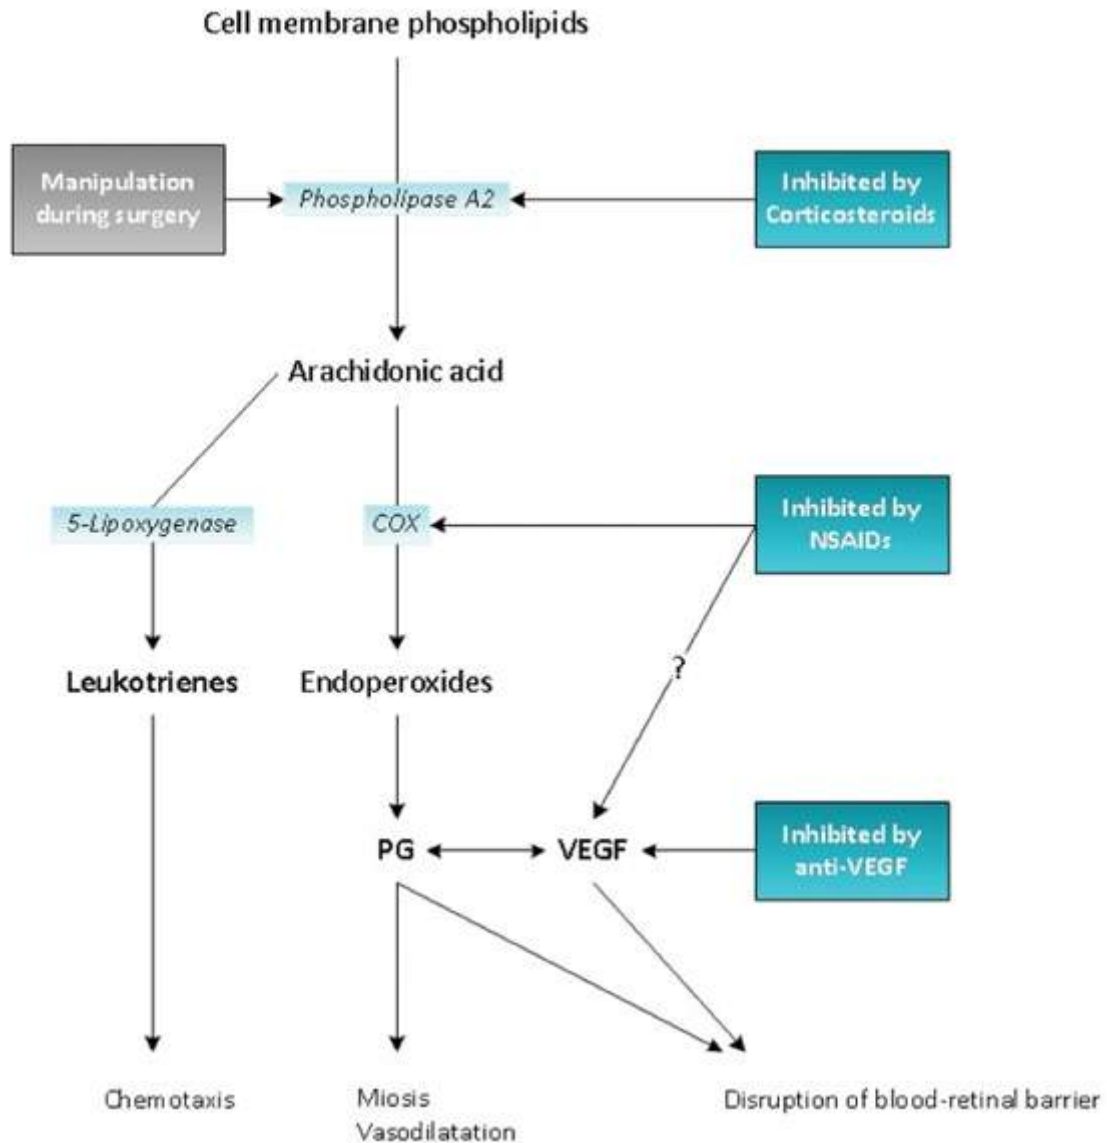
Cell membrane phospholipids

Manipulation during surgery

Phospholipase A2

Inhibited by Corticosteroids

Arachidonic acid

5-Lipoxygenase

COX

Inhibited by NSAIDs

Leukotrienes

Endoperoxides

?

PG

VEGF

Inhibited by anti-VEGF

Chemotaxis

Miosis
Vasodilatation

Disruption of blood-retinal barrier